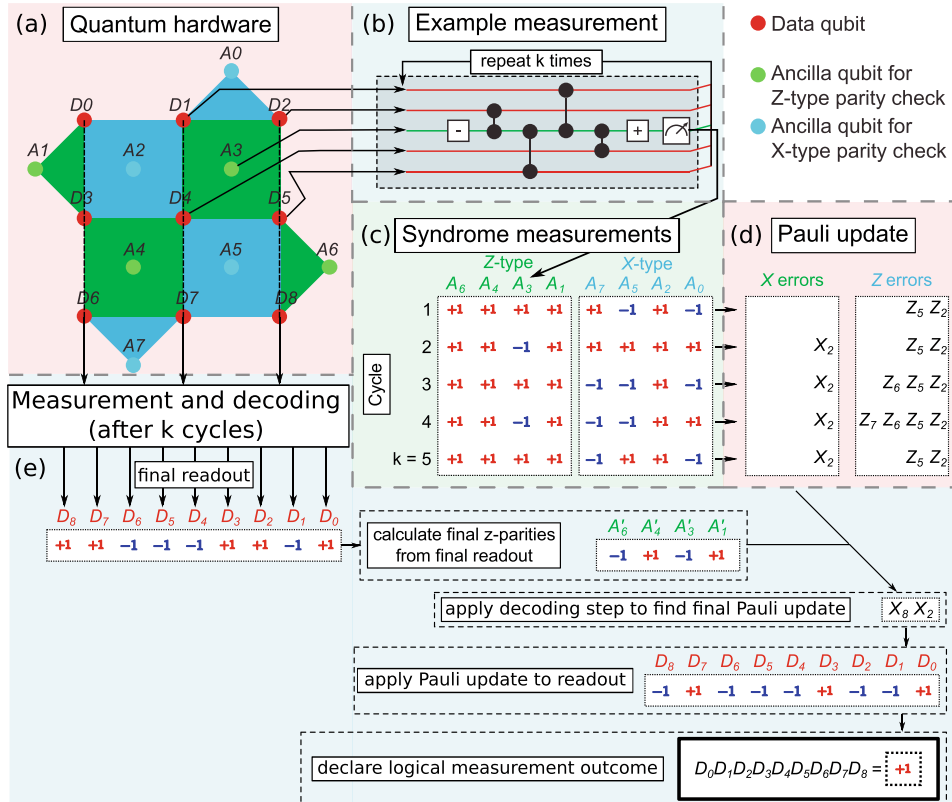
(a) Quantum hardware

A0
D0 D1 D2
A1 A2 A3
D3 D4 D5
A4 A5 A6
D6 D7 D8
A7

(b) Example measurement

repeat k times

-
+

Data qubit
Ancilla qubit for Z-type parity check
Ancilla qubit for X-type parity check

(c) Syndrome measurements

Z-type X-type

| Cycle | $A_6$ | $A_4$ | $A_3$ | $A_1$ | $A_7$ | $A_5$ | $A_2$ | $A_0$ |
|---|---|---|---|---|---|---|---|---|
| 1 | +1 | +1 | +1 | +1 | +1 | −1 | +1 | −1 |
| 2 | +1 | +1 | −1 | +1 | +1 | +1 | +1 | +1 |
| 3 | +1 | +1 | +1 | +1 | −1 | −1 | +1 | +1 |
| 4 | +1 | +1 | −1 | +1 | −1 | −1 | +1 | +1 |
| k = 5 | +1 | +1 | +1 | +1 | −1 | +1 | +1 | −1 |

(d) Pauli update

| X errors | Z errors |
|---|---|
| | $Z_5$ $Z_2$ |
| $X_2$ | $Z_5$ $Z_2$ |
| $X_2$ | $Z_6$ $Z_5$ $Z_2$ |
| $X_2$ | $Z_7$ $Z_6$ $Z_5$ $Z_2$ |
| $X_2$ | $Z_5$ $Z_2$ |

Measurement and decoding (after k cycles)

(e)

final readout

| $D_8$ | $D_7$ | $D_6$ | $D_5$ | $D_4$ | $D_3$ | $D_2$ | $D_1$ | $D_0$ |
|---|---|---|---|---|---|---|---|---|
| +1 | +1 | −1 | −1 | −1 | +1 | +1 | −1 | +1 |

calculate final z-parities from final readout

| $A'_6$ | $A'_4$ | $A'_3$ | $A'_1$ |
|---|---|---|---|
| −1 | +1 | −1 | +1 |

apply decoding step to find final Pauli update $X_8$ $X_2$

apply Pauli update to readout

| $D_8$ | $D_7$ | $D_6$ | $D_5$ | $D_4$ | $D_3$ | $D_2$ | $D_1$ | $D_0$ |
|---|---|---|---|---|---|---|---|---|
| −1 | +1 | −1 | −1 | −1 | +1 | −1 | −1 | +1 |

declare logical measurement outcome

$D_0D_1D_2D_3D_4D_5D_6D_7D_8$ = +1